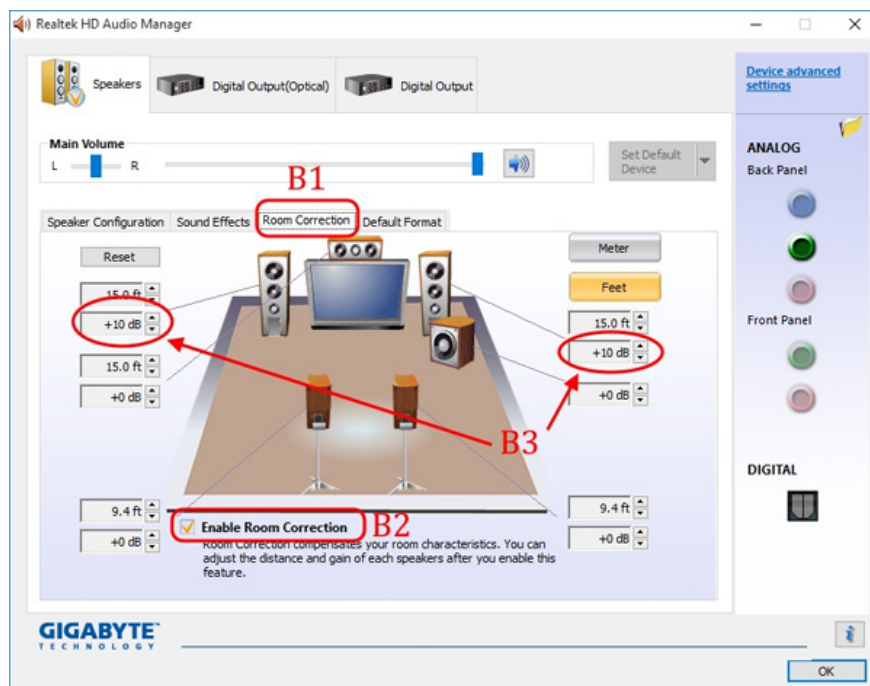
Realtek HD Audio Manager

Speakers
Digital Output(Optical)
Digital Output

Device advanced settings

Main Volume
L R

Set Default Device

B1

Speaker Configuration
Sound Effects
Room Correction
Default Format

ANALOG
Back Panel

Reset

Meter

Feet

15.0 ft
+10 dB
15.0 ft
+0 dB

15.0 ft
+10 dB
+0 dB

Front Panel

B3

DIGITAL

9.4 ft
+0 dB

9.4 ft
+0 dB

Enable Room Correction
B2

Room Correction compensates your room characteristics. You can adjust the distance and gain of each speakers after you enable this feature.

GIGABYTE
TECHNOLOGY

OK